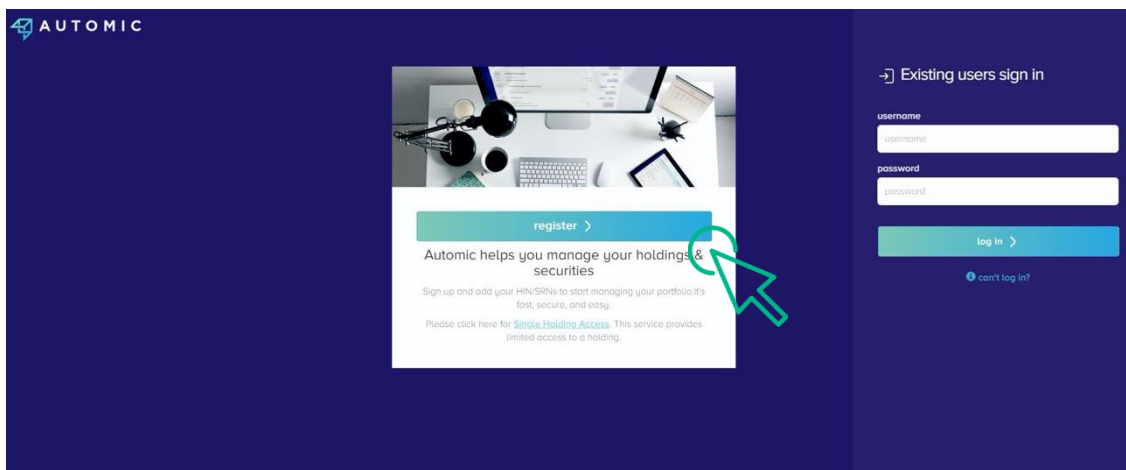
AUTOMIC

register >

Automic helps you manage your holdings & securities

Sign up and add your HIN/SRNs to start managing your portfolio.It's fast, secure, and easy.

Please click here for Single Holding Access. This service provides limited access to a holding.

Existing users sign in

username

username

password

password

log in >

can't log in?